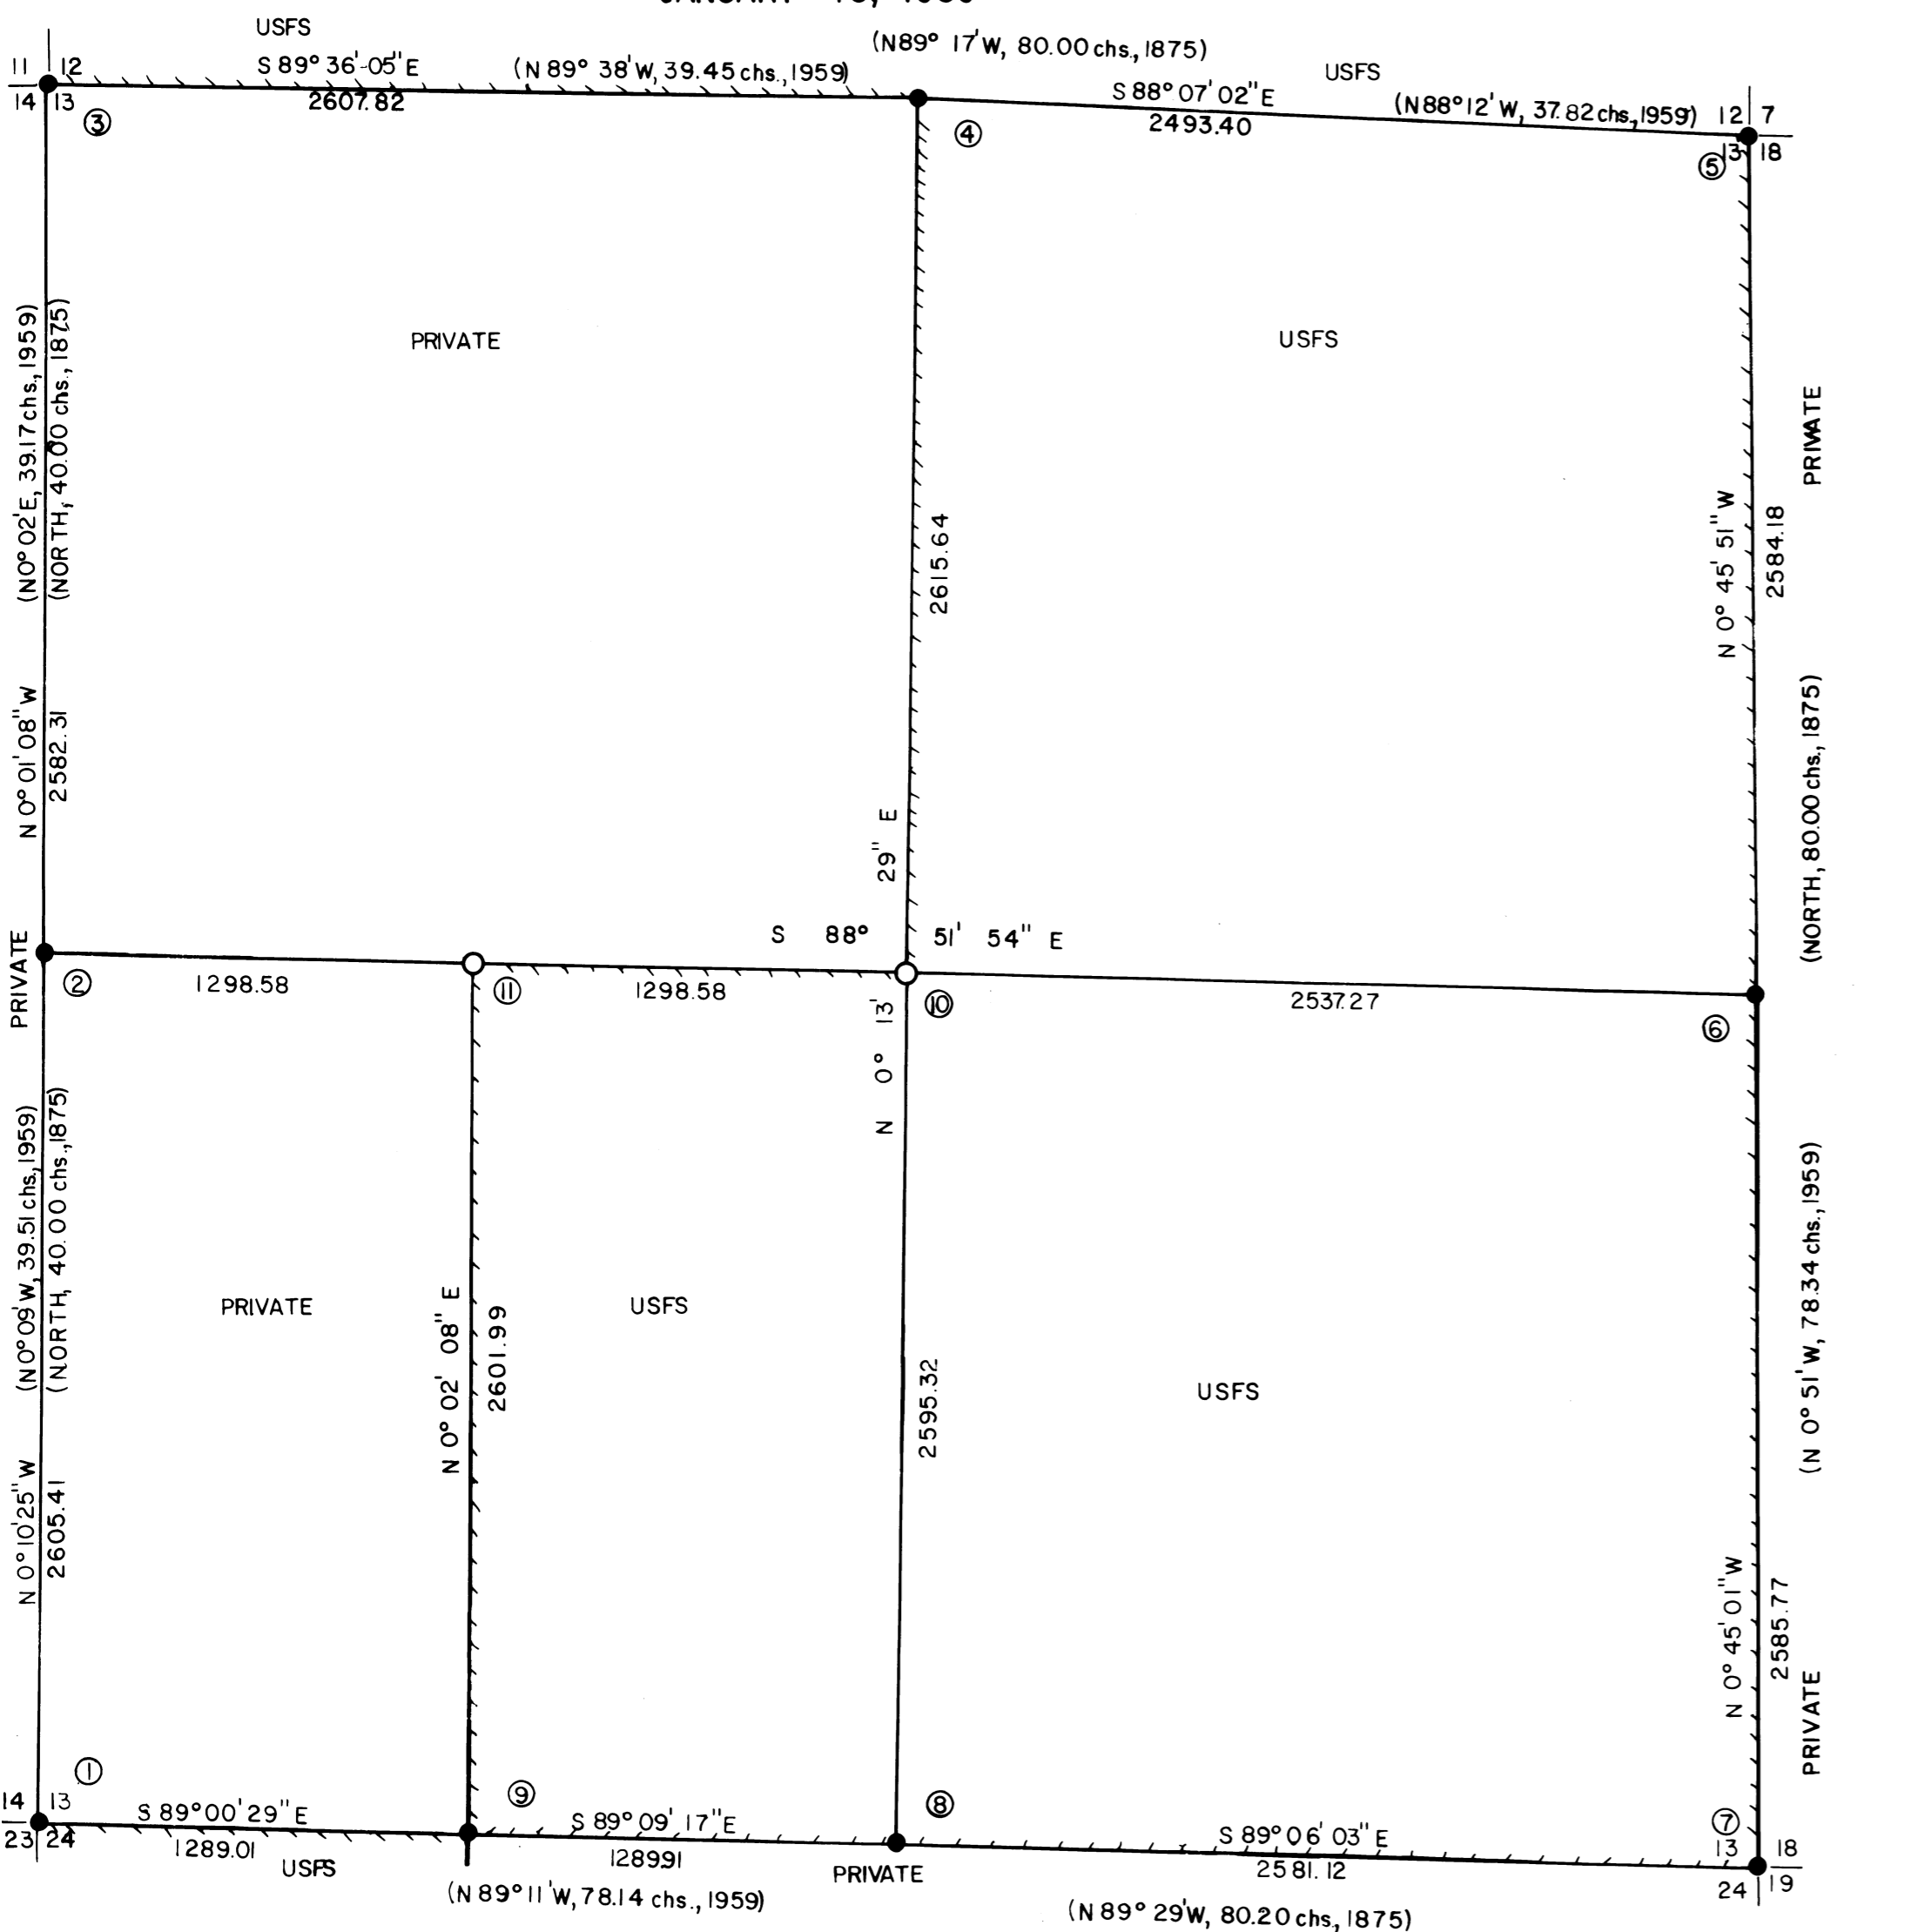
USFS
(N89° 17'W, 80.00 chs., 1875)
11 12
14 13
S 89° 36'-05" E
2607.82
(N 89° 38' W, 39.45 chs., 1959)
S 88° 07' 02" E
2493.40
USFS
(N88° 12' W, 37.82 chs., 1959)
12 7
13 18
③
④
⑤
PRIVATE
USFS
(N0° 02' E, 39.17 chs., 1959)
(NORTH, 40.00 chs., 1875)
N 0° 01' 08" W
2582.31
2615.64
N 0° 45' 51" W
2584.18
PRIVATE
(NORTH, 80.00 chs., 1875)
N 0° 13' 29" E
S 88° 51' 54" E
PRIVATE
②
1298.58
⑪
1298.58
⑩
2537.27
⑥
(N0° 09' W, 39.51 chs., 1959)
(NORTH, 40.00 chs., 1875)
N 0° 10' 25" W
2605.41
PRIVATE
N 0° 02' 08" E
2601.99
USFS
2595.32
USFS
(N 0° 51' W, 78.34 chs., 1959)
N 0° 45' 01" W
2585.77
PRIVATE
①
⑨
⑧
⑦
14 13
23 24
S 89° 00' 29" E
1289.01
USFS
S 89° 09' 17" E
1289.91
PRIVATE
S 89° 06' 03" E
2581.12
13 18
24 19
(N 89° 11' W, 78.14 chs., 1959)
(N 89° 29' W, 80.20 chs, 1875)